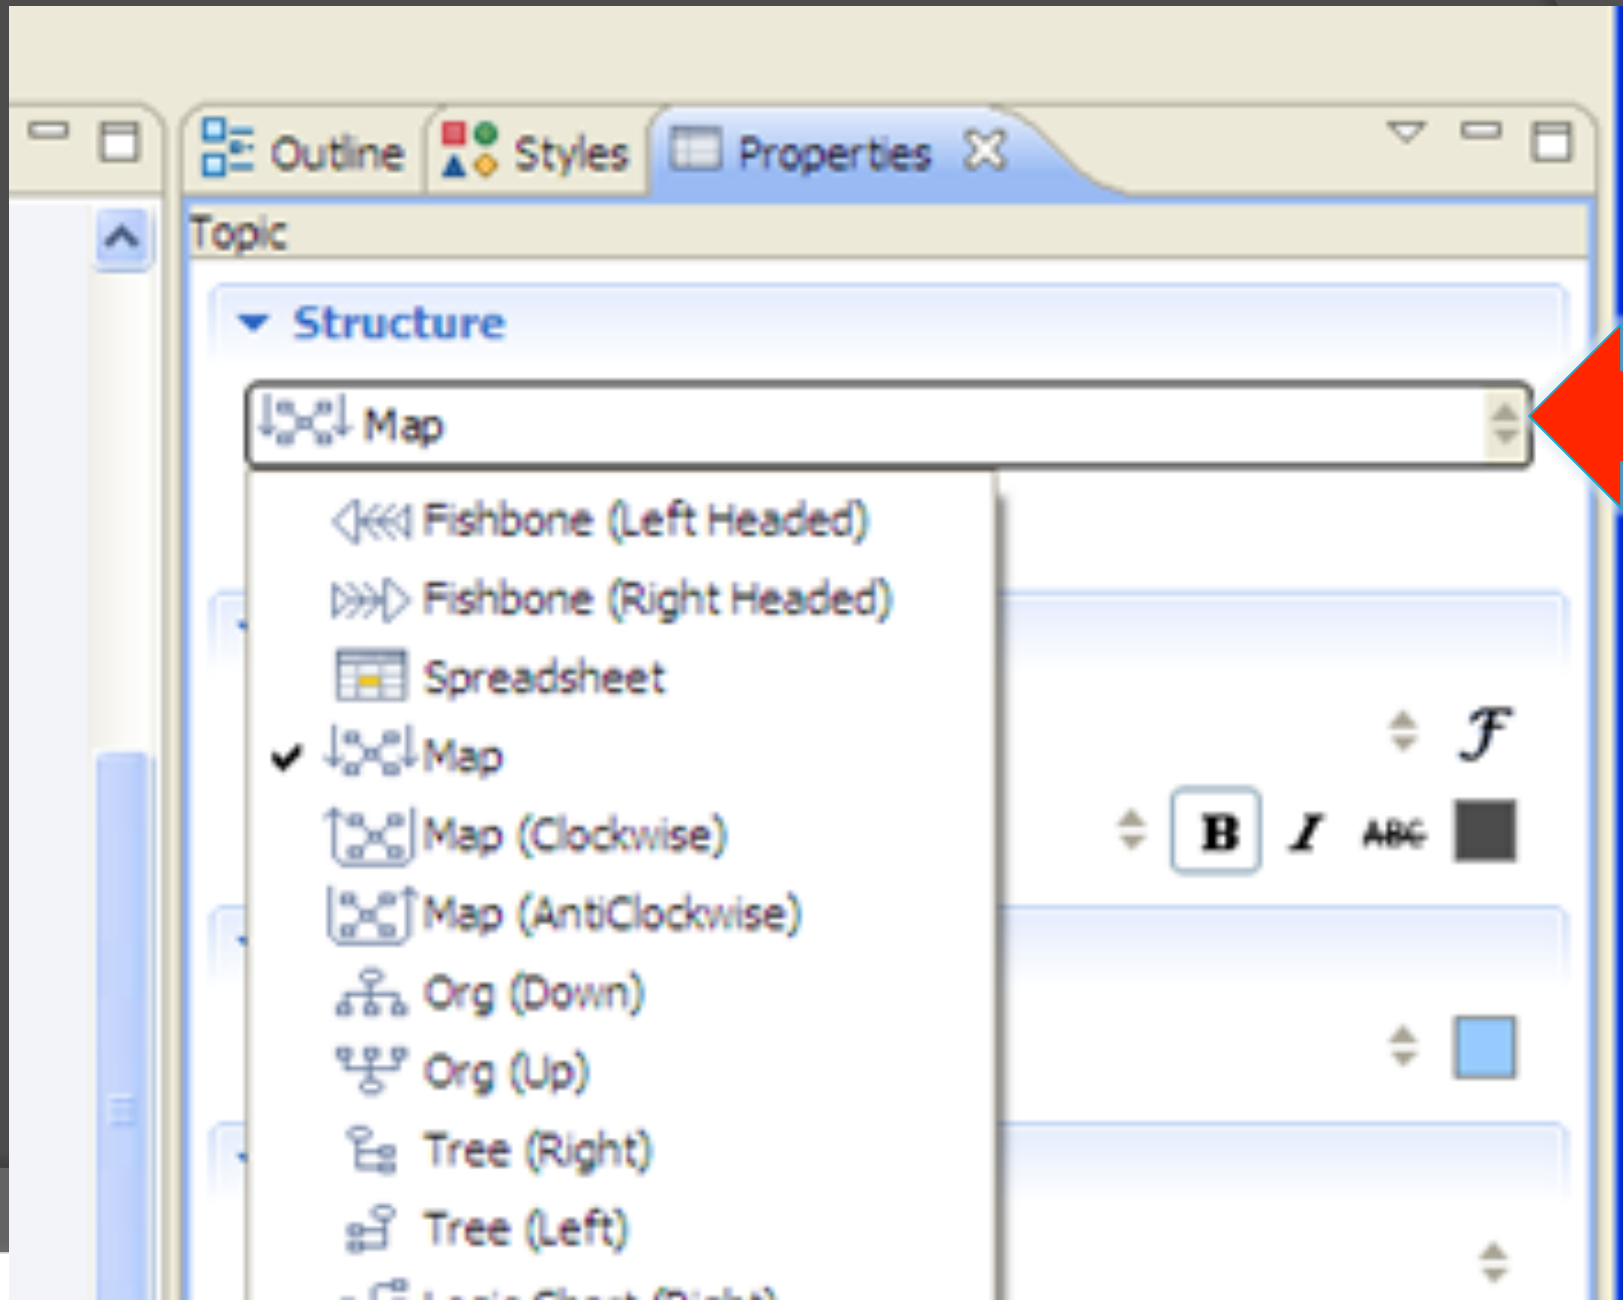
Outline Styles Properties

Topic

Structure

Map

Fishbone (Left Headed)
Fishbone (Right Headed)
Spreadsheet
✔ Map
Map (Clockwise)
Map (AntiClockwise)
Org (Down)
Org (Up)
Tree (Right)
Tree (Left)
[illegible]

B I ABC